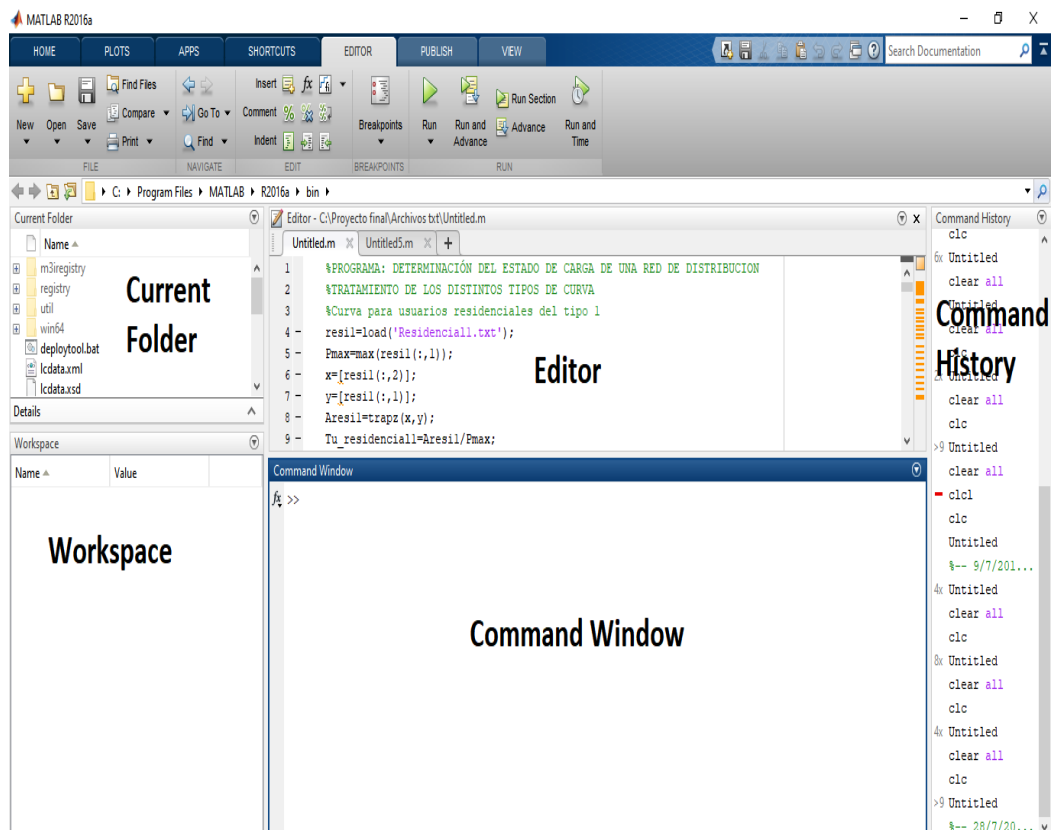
MATLAB R2016a

HOME PLOTS APPS SHORTCUTS EDITOR PUBLISH VIEW

Search Documentation

New Open Save Find Files Compare Print FILE
Go To Find NAVIGATE
Insert Comment Indent EDIT
Breakpoints BREAKPOINTS
Run Run and Advance Run Section Advance Run and Time RUN

C: ▸ Program Files ▸ MATLAB ▸ R2016a ▸ bin ▸

Current Folder
Name
m3iregistry
registry
util
win64
deploytool.bat
lcdata.xml
lcdata.xsd

Current Folder

Details

Workspace
Name Value

Workspace

Editor - C:\Proyecto final\Archivos txt\Untitled.m
Untitled.m Untitled5.m +

1 %PROGRAMA: DETERMINACIÓN DEL ESTADO DE CARGA DE UNA RED DE DISTRIBUCION
2 %TRATAMIENTO DE LOS DISTINTOS TIPOS DE CURVA
3 %Curva para usuarios residenciales del tipo 1
4 - resil=load('Residencial1.txt');
5 - Pmax=max(resil(:,1));
6 - x=[resil(:,2)];
7 - y=[resil(:,1)];
8 - Aresil=trapz(x,y);
9 - Tu_residencial1=Aresil/Pmax;

Editor

Command Window
$f_x$ >>

Command Window

Command History
clc
6x Untitled
clear all
Untitled
clear all
clc
2x Untitled
clear all
clc
>9 Untitled
clear all
clcl
clc
Untitled
%-- 9/7/201...
4x Untitled
clear all
clc
8x Untitled
clear all
clc
4x Untitled
clear all
clc
>9 Untitled
%-- 28/7/20...

Command History